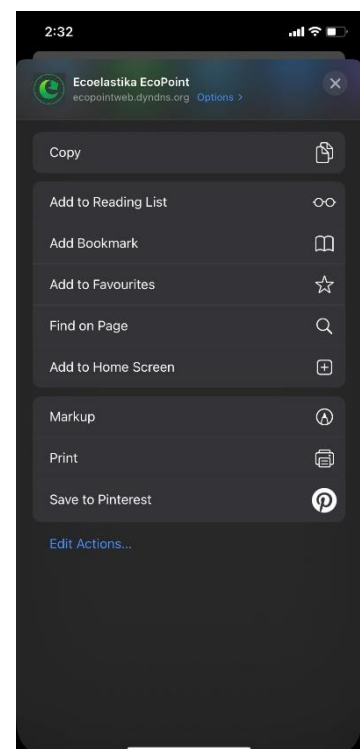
2:32

Ecoelastika EcoPoint
ecopointweb.dyndns.org Options >

Copy

Add to Reading List

Add Bookmark

Add to Favourites

Find on Page

Add to Home Screen

Markup

Print

Save to Pinterest

Edit Actions...